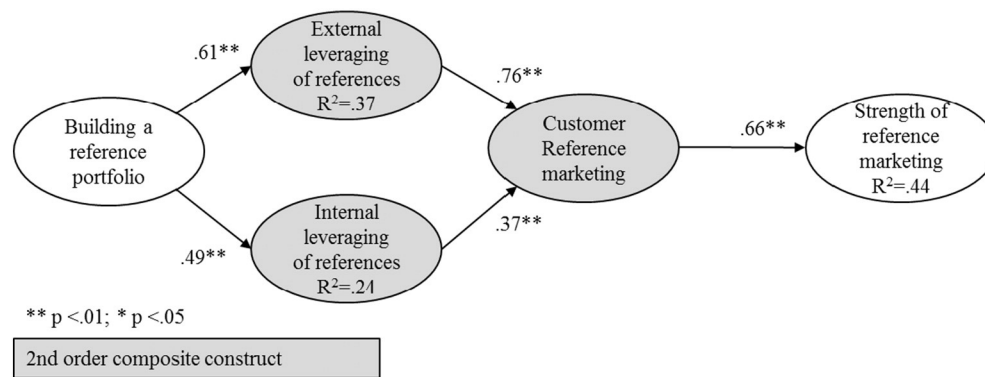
Building a reference portfolio

.61**

External leveraging of references $R^2$=.37

.49**

Internal leveraging of references $R^2$=.24

.76**

.37**

Customer Reference marketing

.66**

Strength of reference marketing $R^2$=.44

** p <.01; * p <.05

2nd order composite construct